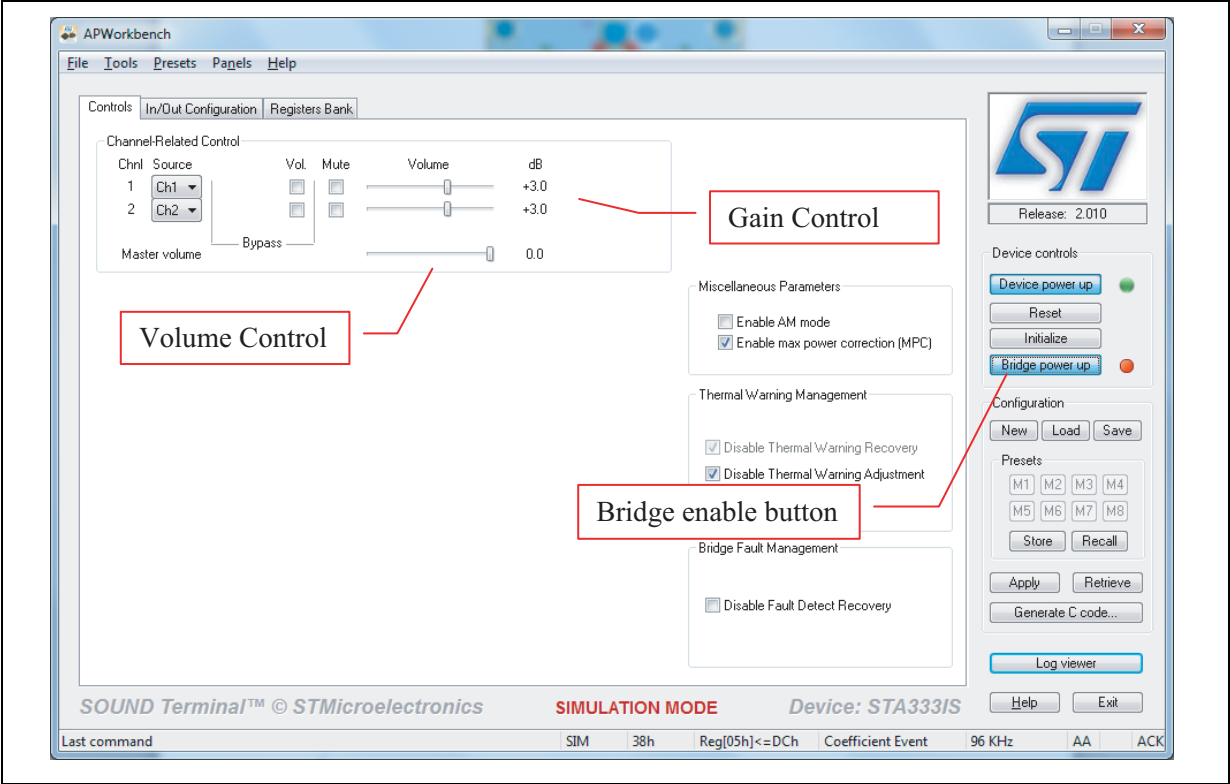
APWorkbench

File Tools Presets Panels Help

Controls In/Out Configuration Registers Bank

Channel-Related Control

Chnl Source Vol. Mute Volume dB

1 Ch1 +3.0

2 Ch2 +3.0

Bypass

Master volume 0.0

Gain Control

Volume Control

Miscellaneous Parameters

Enable AM mode

Enable max power correction (MPC)

Thermal Warning Management

Disable Thermal Warning Recovery

Disable Thermal Warning Adjustment

Bridge enable button

Bridge Fault Management

Disable Fault Detect Recovery

Release: 2.010

Device controls

Device power up

Reset

Initialize

Bridge power up

Configuration

New Load Save

Presets

M1 M2 M3 M4

M5 M6 M7 M8

Store Recall

Apply Retrieve

Generate C code...

Log viewer

Help Exit

SOUND Terminal™ © STMicroelectronics SIMULATION MODE Device: STA333IS

Last command | SIM | 38h | Reg[05h]<=DCh | Coefficient Event | 96 KHz | AA | ACK